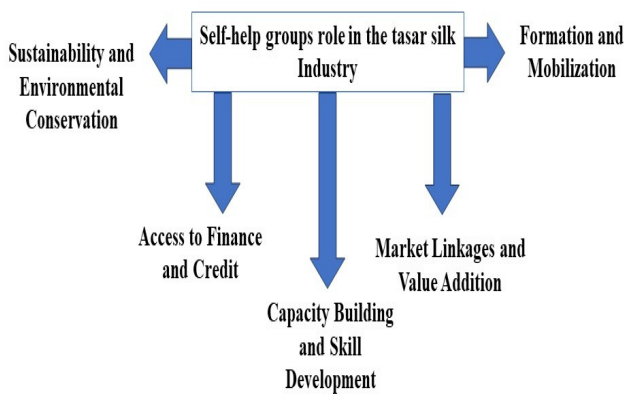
Self-help groups role in the tasar silk Industry

Sustainability and Environmental Conservation

Formation and Mobilization

Access to Finance and Credit

Market Linkages and Value Addition

Capacity Building and Skill Development